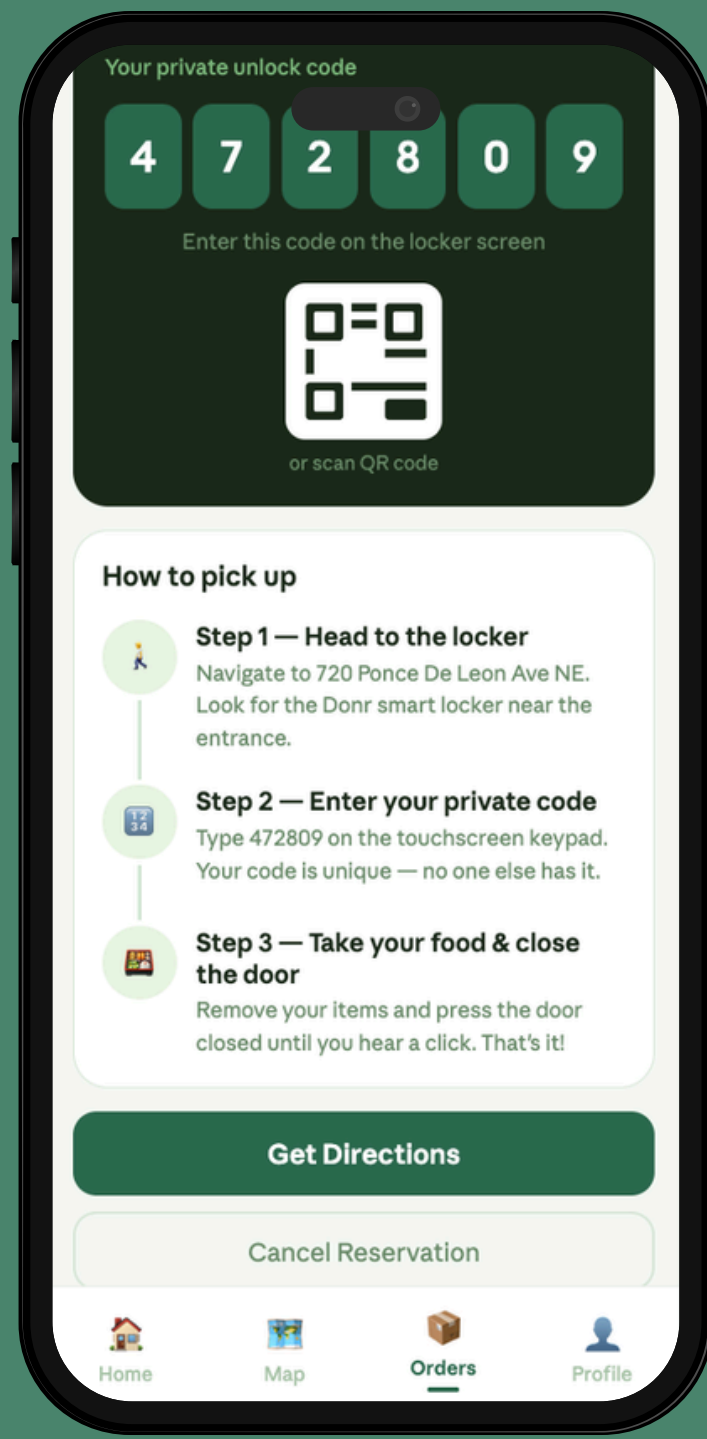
Your private unlock code

4 7 2 8 0 9

Enter this code on the locker screen

or scan QR code

How to pick up

Step 1 — Head to the locker
Navigate to 720 Ponce De Leon Ave NE. Look for the Donr smart locker near the entrance.

Step 2 — Enter your private code
Type 472809 on the touchscreen keypad. Your code is unique — no one else has it.

Step 3 — Take your food & close the door
Remove your items and press the door closed until you hear a click. That's it!

Get Directions

Cancel Reservation

Home Map Orders Profile